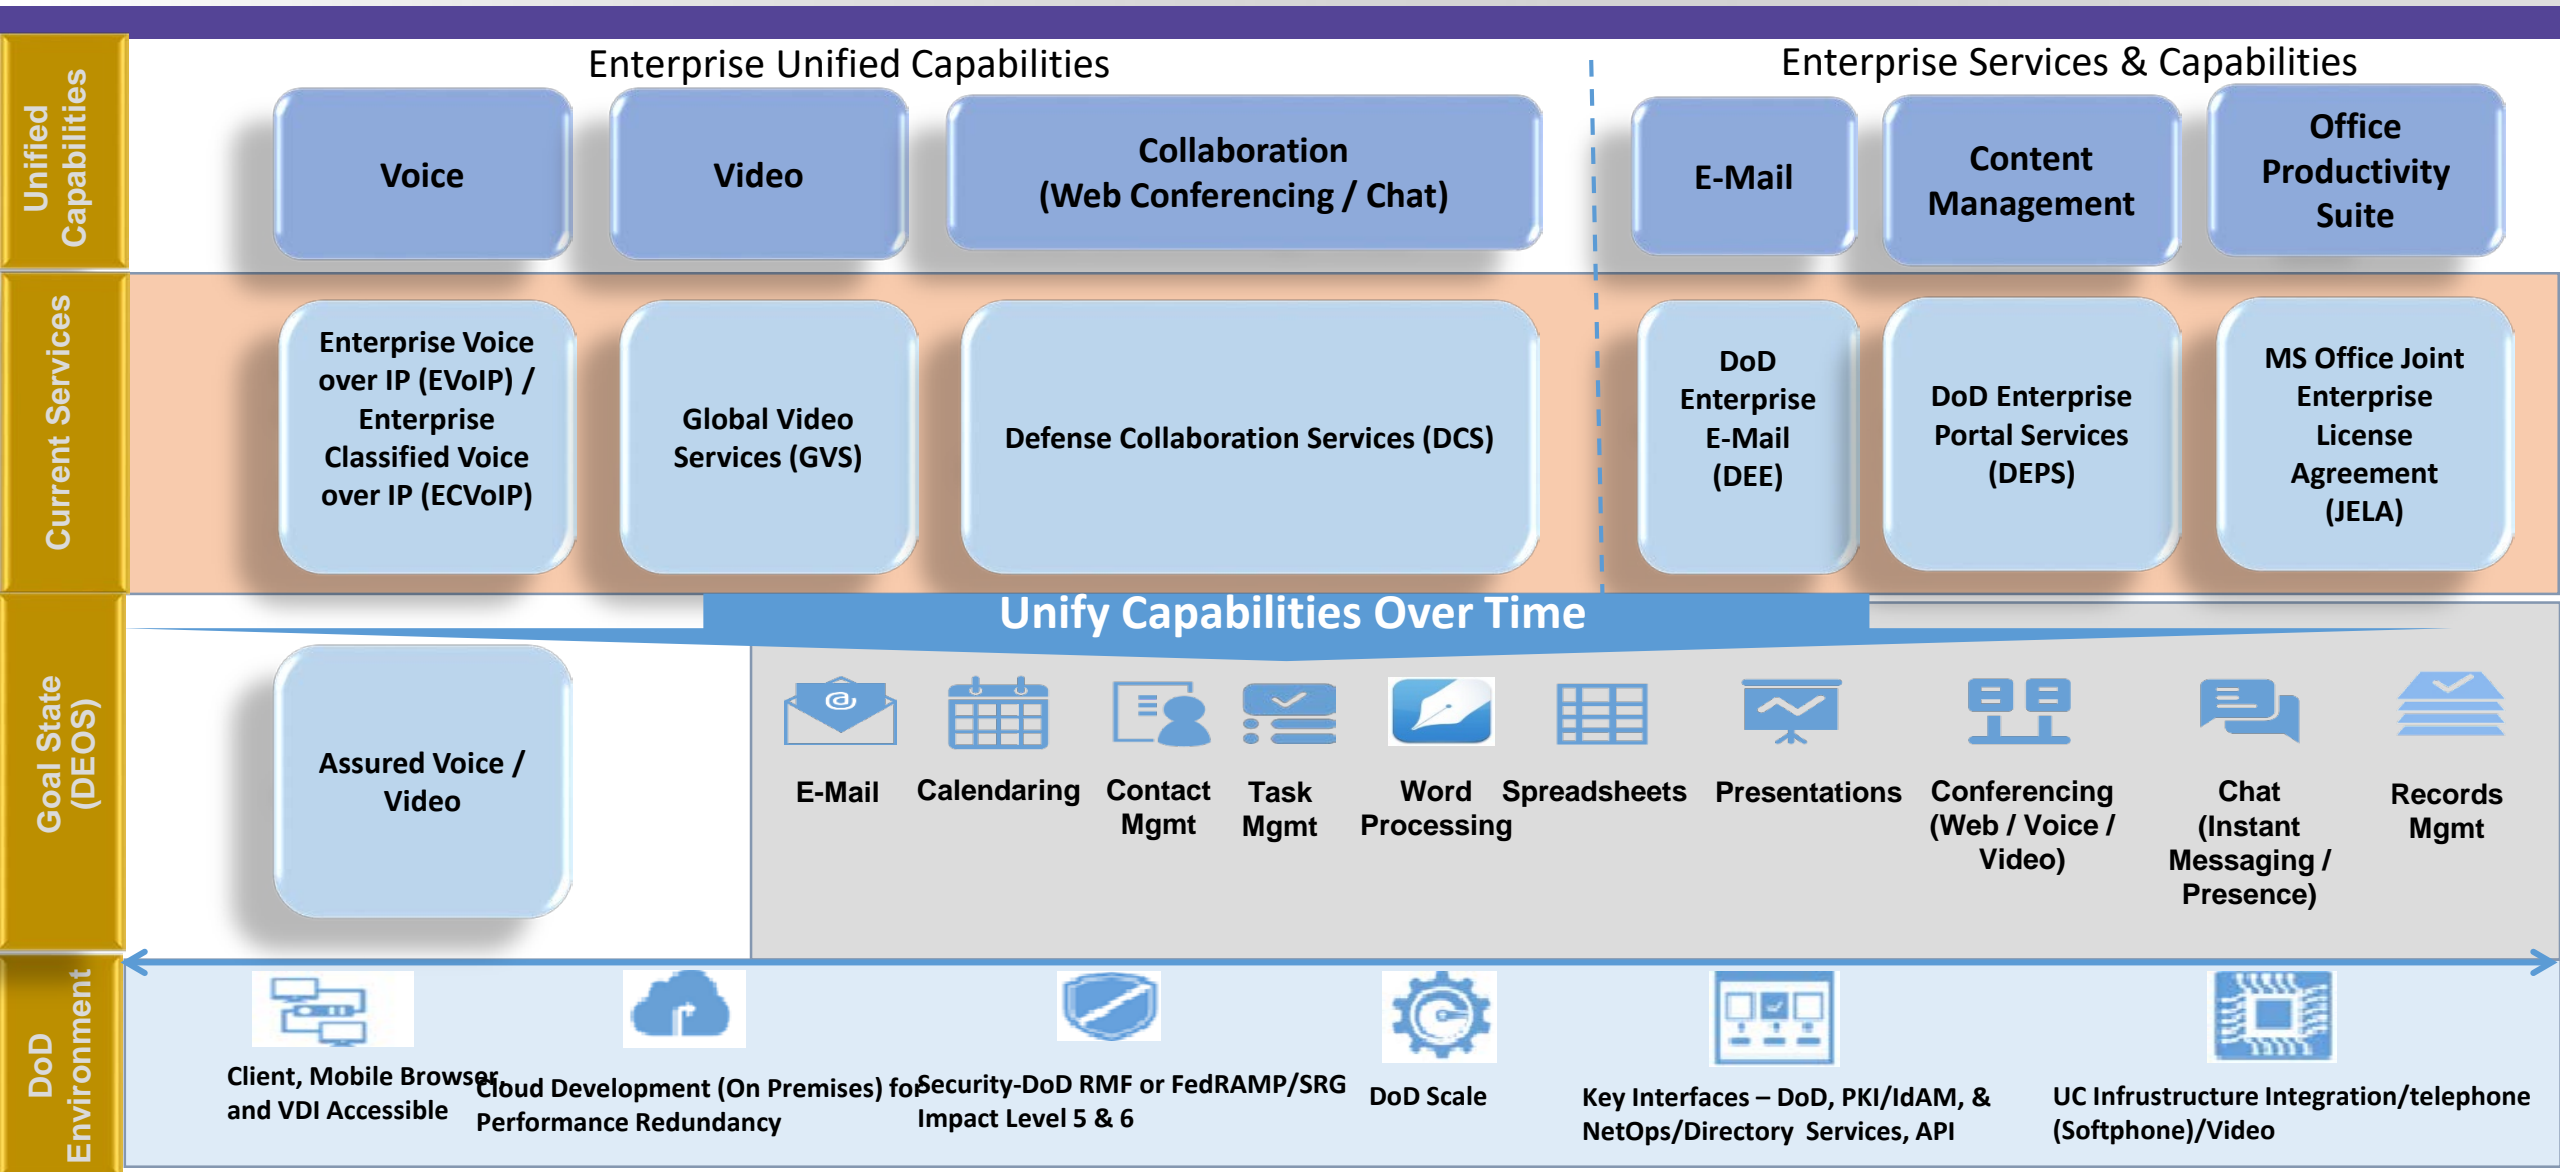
Unified Capabilities

Enterprise Unified Capabilities

Voice

Video

Collaboration (Web Conferencing / Chat)

Enterprise Services & Capabilities

E-Mail

Content Management

Office Productivity Suite

Current Services

Enterprise Voice over IP (EVoIP) / Enterprise Classified Voice over IP (ECVoIP)

Global Video Services (GVS)

Defense Collaboration Services (DCS)

DoD Enterprise E-Mail (DEE)

DoD Enterprise Portal Services (DEPS)

MS Office Joint Enterprise License Agreement (JELA)

Unify Capabilities Over Time

Goal State (DEOS)

Assured Voice / Video

E-Mail

Calendaring

Contact Mgmt

Task Mgmt

Word Processing

Spreadsheets

Presentations

Conferencing (Web / Voice / Video)

Chat (Instant Messaging / Presence)

Records Mgmt

DoD Environment

Client, Mobile Browser and VDI Accessible

Cloud Development (On Premises) for Performance Redundancy

Security-DoD RMF or FedRAMP/SRG Impact Level 5 & 6

DoD Scale

Key Interfaces – DoD, PKI/IdAM, & NetOps/Directory Services, API

UC Infrustructure Integration/telephone (Softphone)/Video